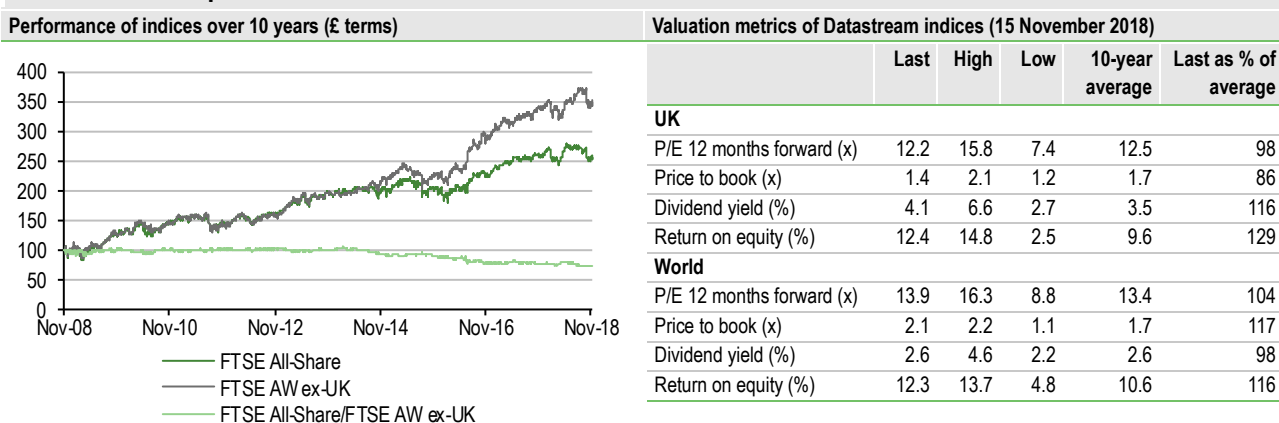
Performance of indices over 10 years (£ terms)

400
350
300
250
200
150
100
50
0
Nov-08 Nov-10 Nov-12 Nov-14 Nov-16 Nov-18

FTSE All-Share
FTSE AW ex-UK
FTSE All-Share/FTSE AW ex-UK

Valuation metrics of Datastream indices (15 November 2018)

| | Last | High | Low | 10-year average | Last as % of average |
|---|---|---|---|---|---|
| UK | | | | | |
| P/E 12 months forward (x) | 12.2 | 15.8 | 7.4 | 12.5 | 98 |
| Price to book (x) | 1.4 | 2.1 | 1.2 | 1.7 | 86 |
| Dividend yield (%) | 4.1 | 6.6 | 2.7 | 3.5 | 116 |
| Return on equity (%) | 12.4 | 14.8 | 2.5 | 9.6 | 129 |
| World | | | | | |
| P/E 12 months forward (x) | 13.9 | 16.3 | 8.8 | 13.4 | 104 |
| Price to book (x) | 2.1 | 2.2 | 1.1 | 1.7 | 117 |
| Dividend yield (%) | 2.6 | 4.6 | 2.2 | 2.6 | 98 |
| Return on equity (%) | 12.3 | 13.7 | 4.8 | 10.6 | 116 |